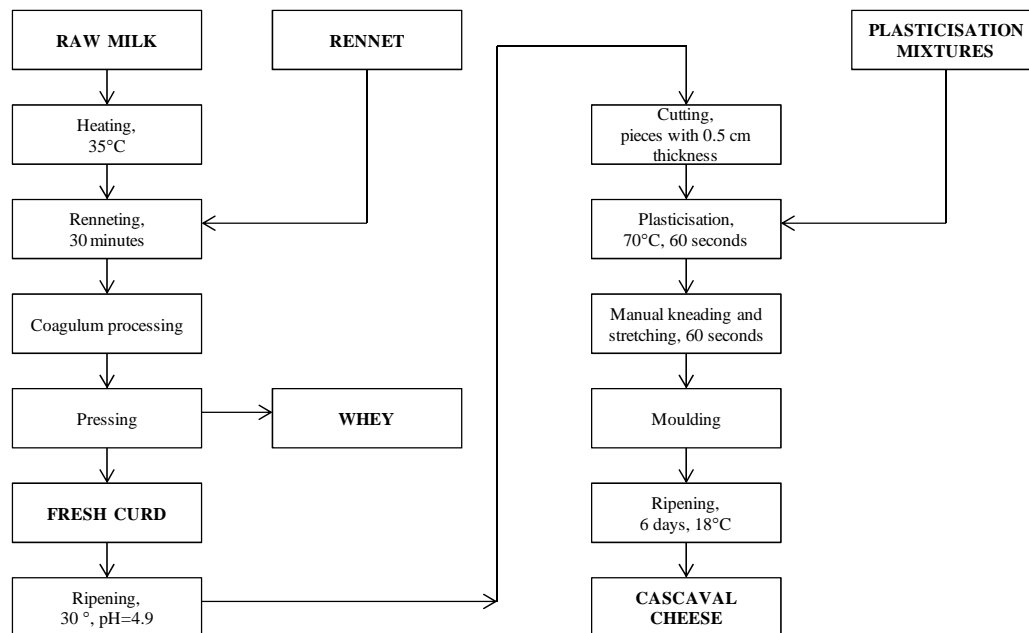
RAW MILK

RENNET

Heating, 35°C

Renneting, 30 minutes

Coagulum processing

Pressing

WHEY

FRESH CURD

Ripening, 30 °, pH=4.9

Cutting, pieces with 0.5 cm thickness

PLASTICISATION MIXTURES

Plasticisation, 70°C, 60 seconds

Manual kneading and stretching, 60 seconds

Moulding

Ripening, 6 days, 18°C

CASCAVAL CHEESE